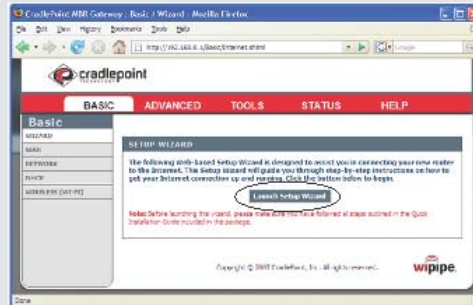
CradlePoint MBR Gateway : Basic / Wizard - Mozilla Firefox

File Edit View History Bookmarks Tools Help

http://192.168.0.1/Basic/Internet.shtml

Google

cradlepoint

BASIC ADVANCED TOOLS STATUS HELP

Basic

WIZARD

WAN

NETWORK

DHCP

WIRELESS (WI-FI)

SETUP WIZARD

The following Web-based Setup Wizard is designed to assist you in connecting your new router to the Internet. This Setup Wizard will guide you through step-by-step instructions on how to get your Internet connection up and running. Click the button below to begin.

Launch Setup Wizard

Note: Before launching the wizard, please make sure you have followed all steps outlined in the Quick Installation Guide included in the package.

Copyright © 2007 CradlePoint, Inc. All rights reserved.

wipipe

Done